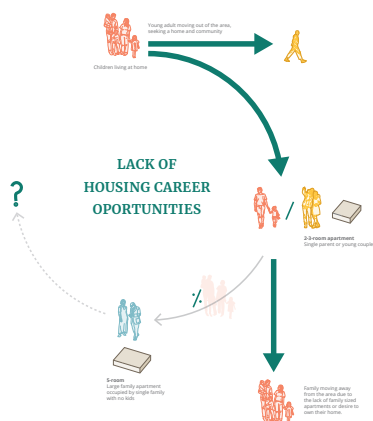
Young adult moving out of the area, seeking a home and community

Children living at home

LACK OF HOUSING CAREER OPORTUNITIES

?

/

2-3 room apartment
Single parent or young couple

%

5-room
Large family apartment occupied by single family with no kids

Family moving away from the area due to the lack of family sized apartments or desire to own their home.